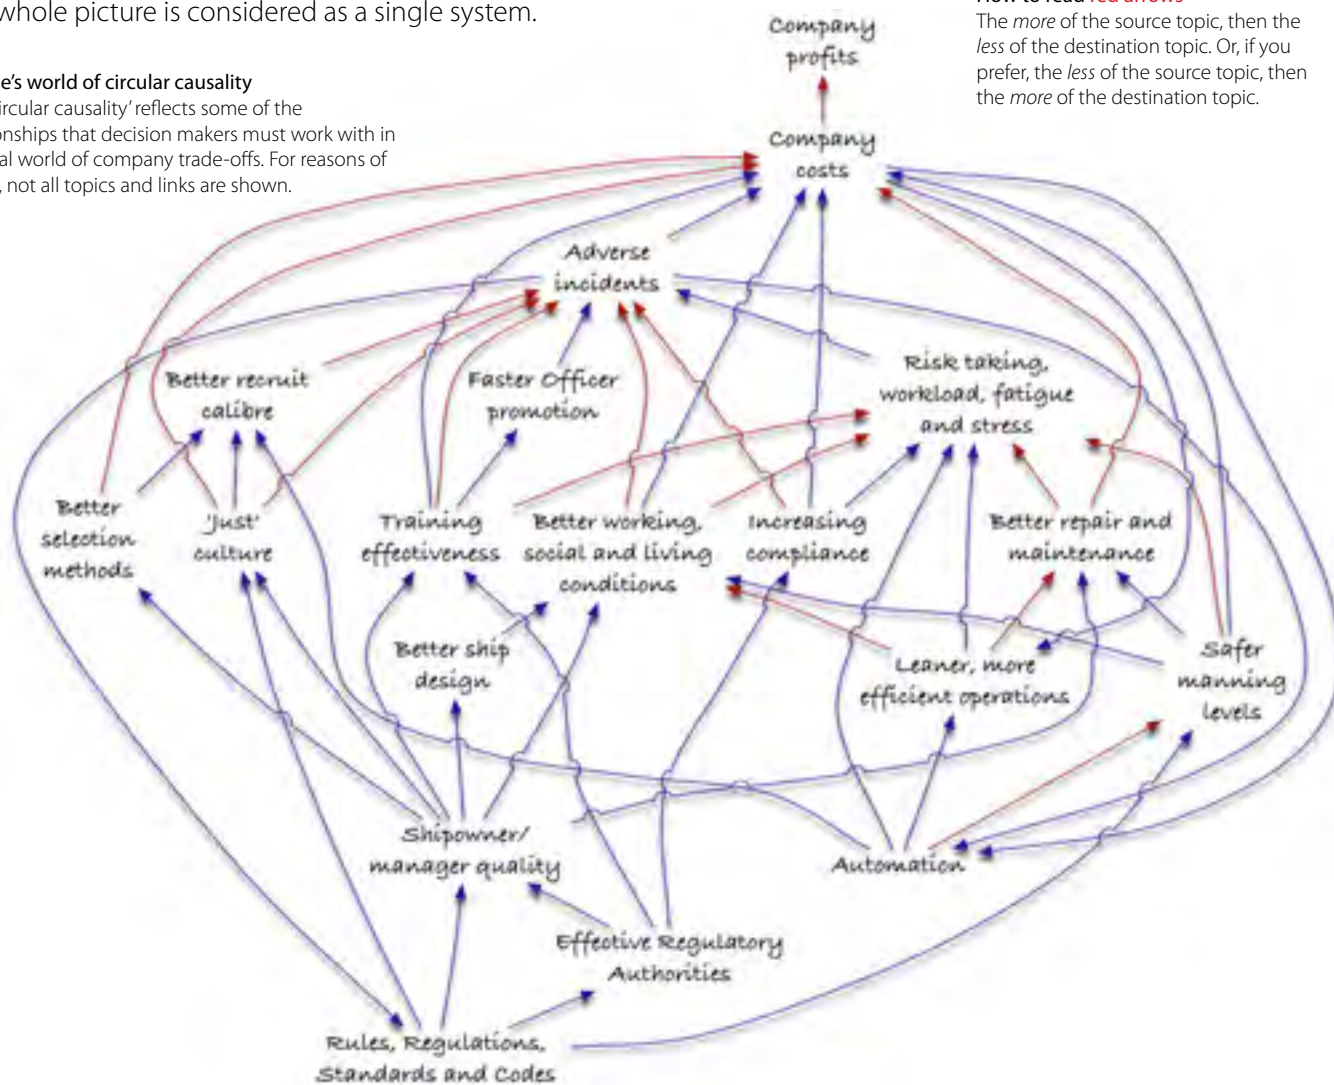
whole picture is considered as a single system.

e's world of circular causality
ircular causality' reflects some of the onships that decision makers must work with in al world of company trade-offs. For reasons of , not all topics and links are shown.

How to read red arrows
The *more* of the source topic, then the *less* of the destination topic. Or, if you prefer, the *less* of the source topic, then the *more* of the destination topic.

Company profits

Company costs

Adverse incidents

Better recruit calibre

Faster Officer promotion

Risk taking, workload, fatigue and stress

Better selection methods

'Just' culture

Training effectiveness

Better working, social and living conditions

Increasing compliance

Better repair and maintenance

Better ship design

Leaner, more efficient operations

Safer manning levels

Shipowner/ manager quality

Automation

Effective Regulatory Authorities

Rules, Regulations, Standards and Codes